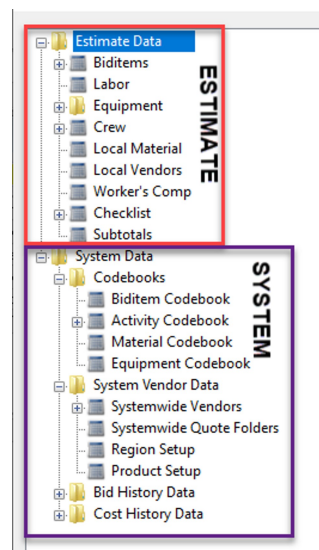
Estimate Data
Biditems
Labor
Equipment
Crew
Local Material
Local Vendors
Worker's Comp
Checklist
Subtotals

ESTIMATE

System Data
Codebooks
Biditem Codebook
Activity Codebook
Material Codebook
Equipment Codebook
System Vendor Data
Systemwide Vendors
Systemwide Quote Folders
Region Setup
Product Setup
Bid History Data
Cost History Data

SYSTEM